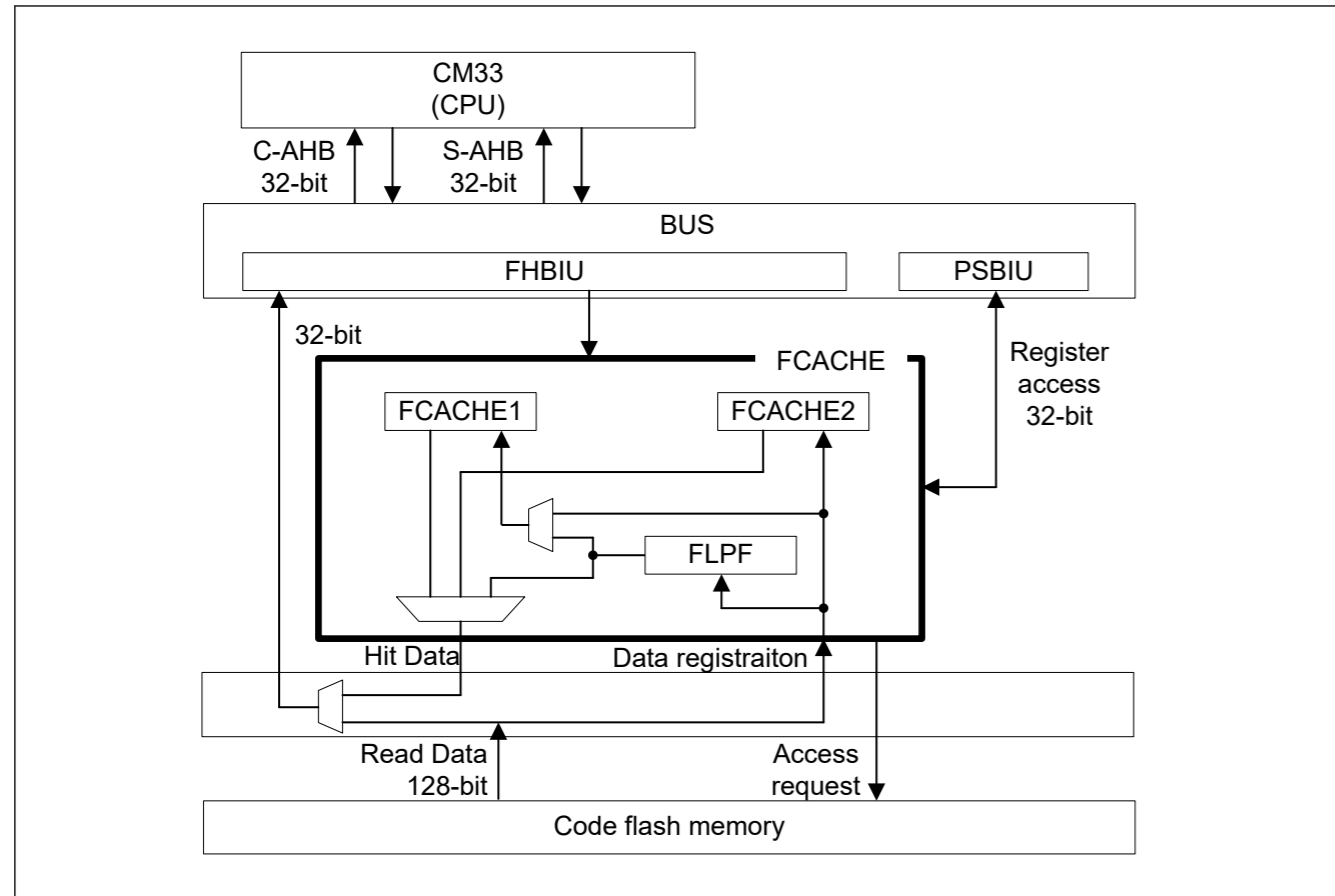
CM33
(CPU)

C-AHB
32-bit

S-AHB
32-bit

BUS

FHBIU

PSBIU

32-bit

FCACHE

Register
access
32-bit

FCACHE1

FCACHE2

FLPF

Hit Data

Data registraiton

Read Data
128-bit

Access
request

Code flash memory